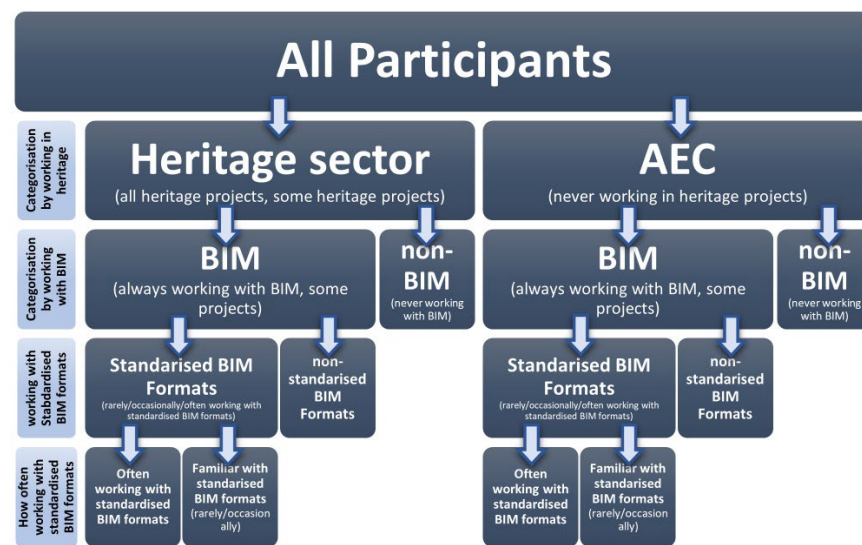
All Participants

Categorisation by working in heritage

Heritage sector
(all heritage projects, some heritage projects)

AEC
(never working in heritage projects)

Categorisation by working with BIM

BIM
(always working with BIM, some projects)

non-BIM
(never working with BIM)

BIM
(always working with BIM, some projects)

non-BIM
(never working with BIM)

working with Stabdardised BIM formats

Standarised BIM Formats
(rarely/occasionally/often working with standardised BIM formats)

non-standarised BIM Formats

Standarised BIM Formats
(rarely/occasionally/often working with standardised BIM formats)

non-standarised BIM Formats

How often working with standardised BIM formats

Often working with standardised BIM formats

Familiar with standarised BIM formats (rarely/occasionally)

Often working with standardised BIM formats

Familiar with standarised BIM formats (rarely/occasionally)